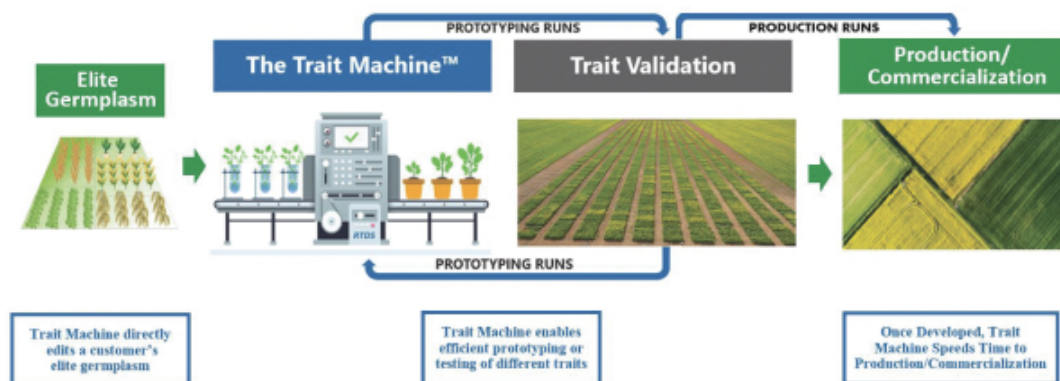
PROTOTYPING RUNS

PRODUCTION RUNS

Elite Germplasm

The Trait Machine™

Trait Validation

Production/ Commercialization

RTDS

PROTOTYPING RUNS

Trait Machine directly edits a customer's elite germplasm

Trait Machine enables efficient prototyping or testing of different traits

Once Developed, Trait Machine Speeds Time to Production/Commercialization